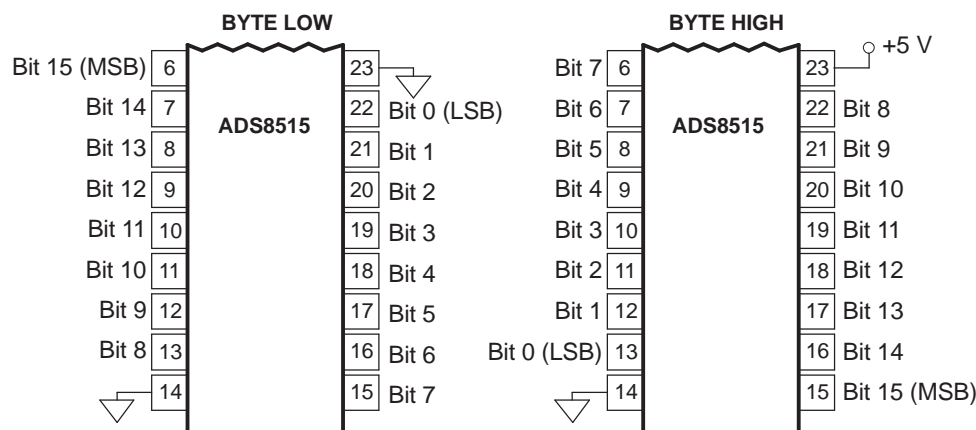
BYTE LOW

Bit 15 (MSB) 6
Bit 14 7
Bit 13 8
Bit 12 9
Bit 11 10
Bit 10 11
Bit 9 12
Bit 8 13
14

ADS8515

23
22 Bit 0 (LSB)
21 Bit 1
20 Bit 2
19 Bit 3
18 Bit 4
17 Bit 5
16 Bit 6
15 Bit 7

BYTE HIGH

Bit 7 6
Bit 6 7
Bit 5 8
Bit 4 9
Bit 3 10
Bit 2 11
Bit 1 12
Bit 0 (LSB) 13
14

ADS8515

23 +5 V
22 Bit 8
21 Bit 9
20 Bit 10
19 Bit 11
18 Bit 12
17 Bit 13
16 Bit 14
15 Bit 15 (MSB)